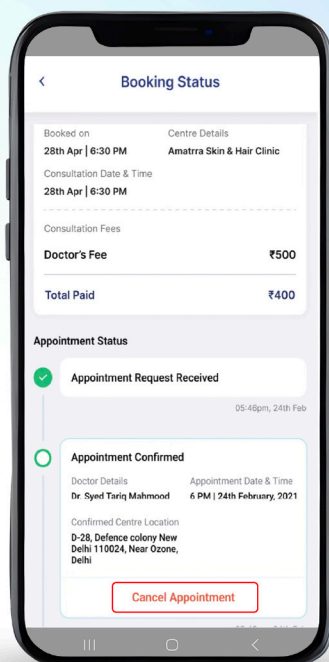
<
Booking Status

Booked on
28th Apr | 6:30 PM
Centre Details
Amatrra Skin & Hair Clinic
Consultation Date & Time
28th Apr | 6:30 PM

Consultation Fees
Doctor's Fee ₹500
Total Paid ₹400

Appointment Status

Appointment Request Received
05:46pm, 24th Feb

Appointment Confirmed
Doctor Details
Dr. Syed Tariq Mahmood
Appointment Date & Time
6 PM | 24th February, 2021
Confirmed Centre Location
D-28, Defence colony New Delhi 110024, Near Ozone, Delhi

Cancel Appointment